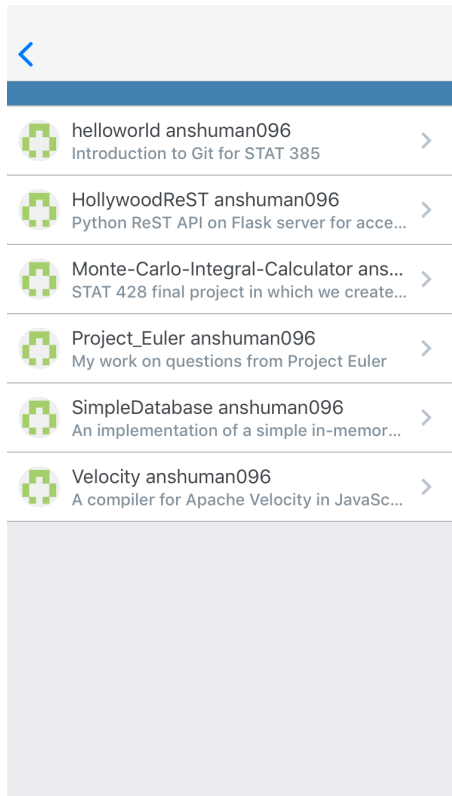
<

helloworld anshuman096
Introduction to Git for STAT 385

HollywoodReST anshuman096
Python ReST API on Flask server for acce...

Monte-Carlo-Integral-Calculator ans...
STAT 428 final project in which we create...

Project_Euler anshuman096
My work on questions from Project Euler

SimpleDatabase anshuman096
An implementation of a simple in-memor...

Velocity anshuman096
A compiler for Apache Velocity in JavaSc...